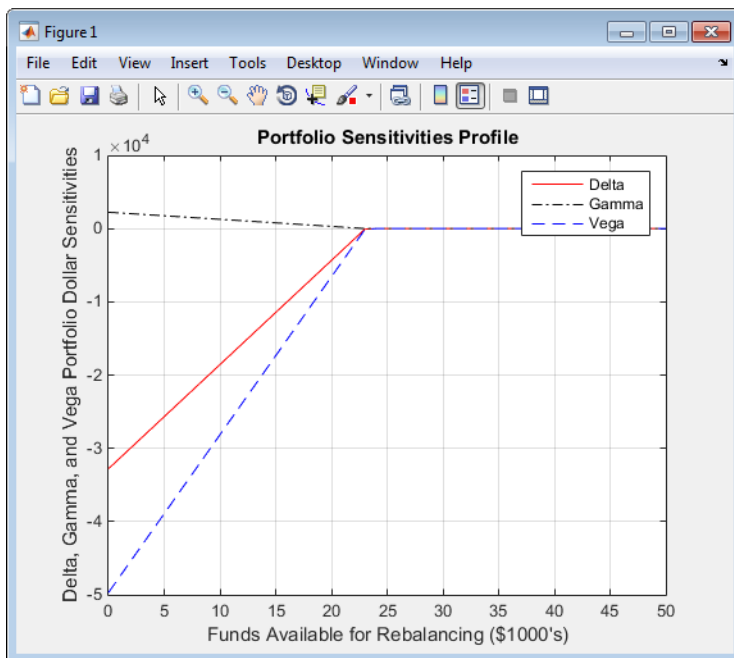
Figure 1

File Edit View Insert Tools Desktop Window Help

Portfolio Sensitivities Profile

$\times 10^4$

1
0
-1
-2
-3
-4
-5

Delta
Gamma
Vega

Delta, Gamma, and Vega Portfolio Dollar Sensitivities

0 5 10 15 20 25 30 35 40 45 50

Funds Available for Rebalancing ($1000's)